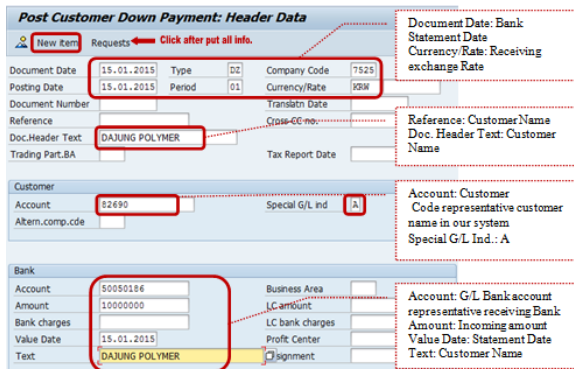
Post Customer Down Payment: Header Data

New item Requests Click after put all info.

Document Date: Bank Statement Date
Currency/Rate: Receiving exchange Rate

Document Date 15.01.2015 Type DZ Company Code 7525
Posting Date 15.01.2015 Period 01 Currency/Rate KRW
Document Number Translatn Date
Reference Cross-CC no.
Doc.Header Text DAJUNG POLYMER
Trading Part.BA Tax Report Date

Reference: Customer Name
Doc. Header Text: Customer Name

Customer
Account 82690 Special G/L ind A
Altern.comp.cde

Account: Customer Code representative customer name in our system
Special G/L Ind.: A

Bank
Account 50050186 Business Area
Amount 10000000 LC amount
Bank charges LC bank charges
Value Date 15.01.2015 Profit Center
Text DAJUNG POLYMER Assignment

Account: G/L Bank account representative receiving Bank
Amount: Incoming amount
Value Date: Statement Date
Text: Customer Name